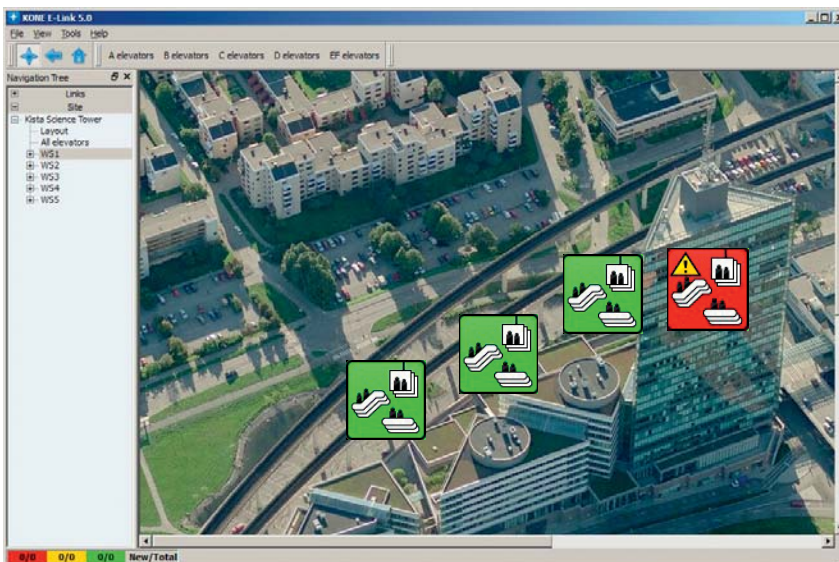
KONE E-Link 5.0

File View Tools Help

A elevators B elevators C elevators D elevators EF elevators

Navigation Tree

Links

Site

Kista Science Tower

Layout

All elevators

WS1

WS2

WS3

WS4

WS5

0/0 0/0 0/0 New/Total